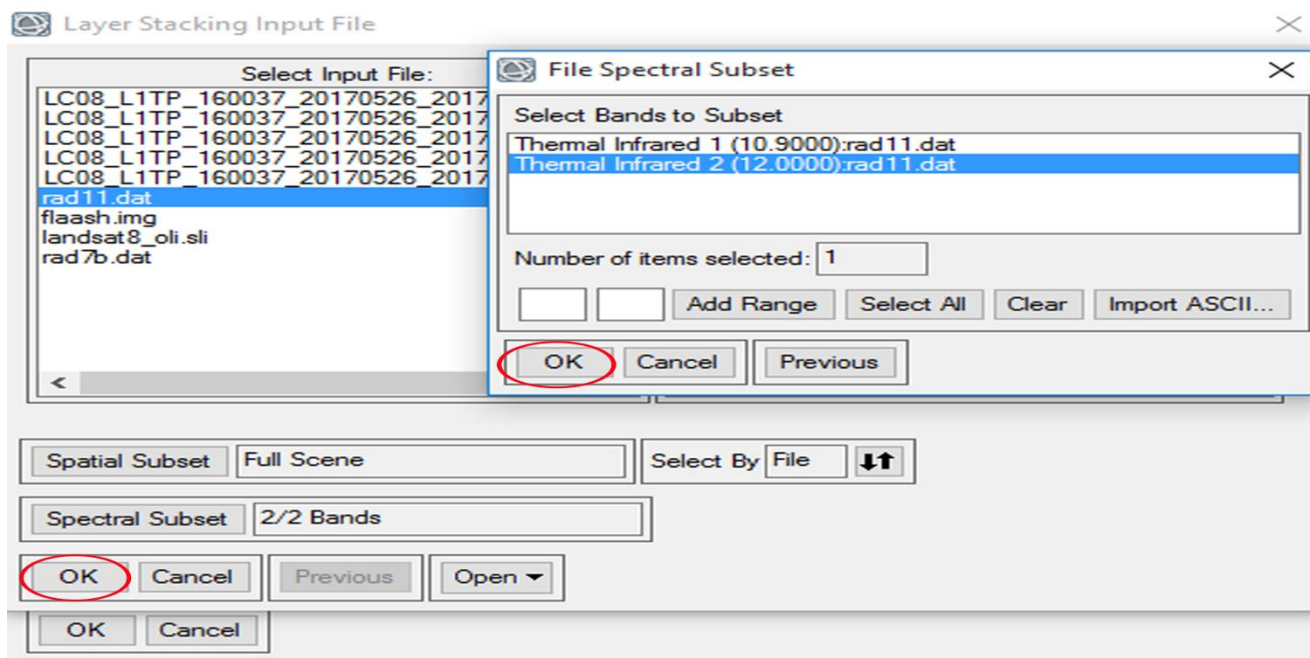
Layer Stacking Input File

Select Input File:
LC08_L1TP_160037_20170526_2017
LC08_L1TP_160037_20170526_2017
LC08_L1TP_160037_20170526_2017
LC08_L1TP_160037_20170526_2017
LC08_L1TP_160037_20170526_2017
rad11.dat
flaash.img
landsat8_oli.sli
rad7b.dat

File Spectral Subset

Select Bands to Subset
Thermal Infrared 1 (10.9000):rad11.dat
Thermal Infrared 2 (12.0000):rad11.dat

Number of items selected: 1

Add Range
Select All
Clear
Import ASCII...

OK
Cancel
Previous

Spatial Subset
Full Scene
Select By
File

Spectral Subset
2/2 Bands

OK
Cancel
Previous
Open

OK
Cancel